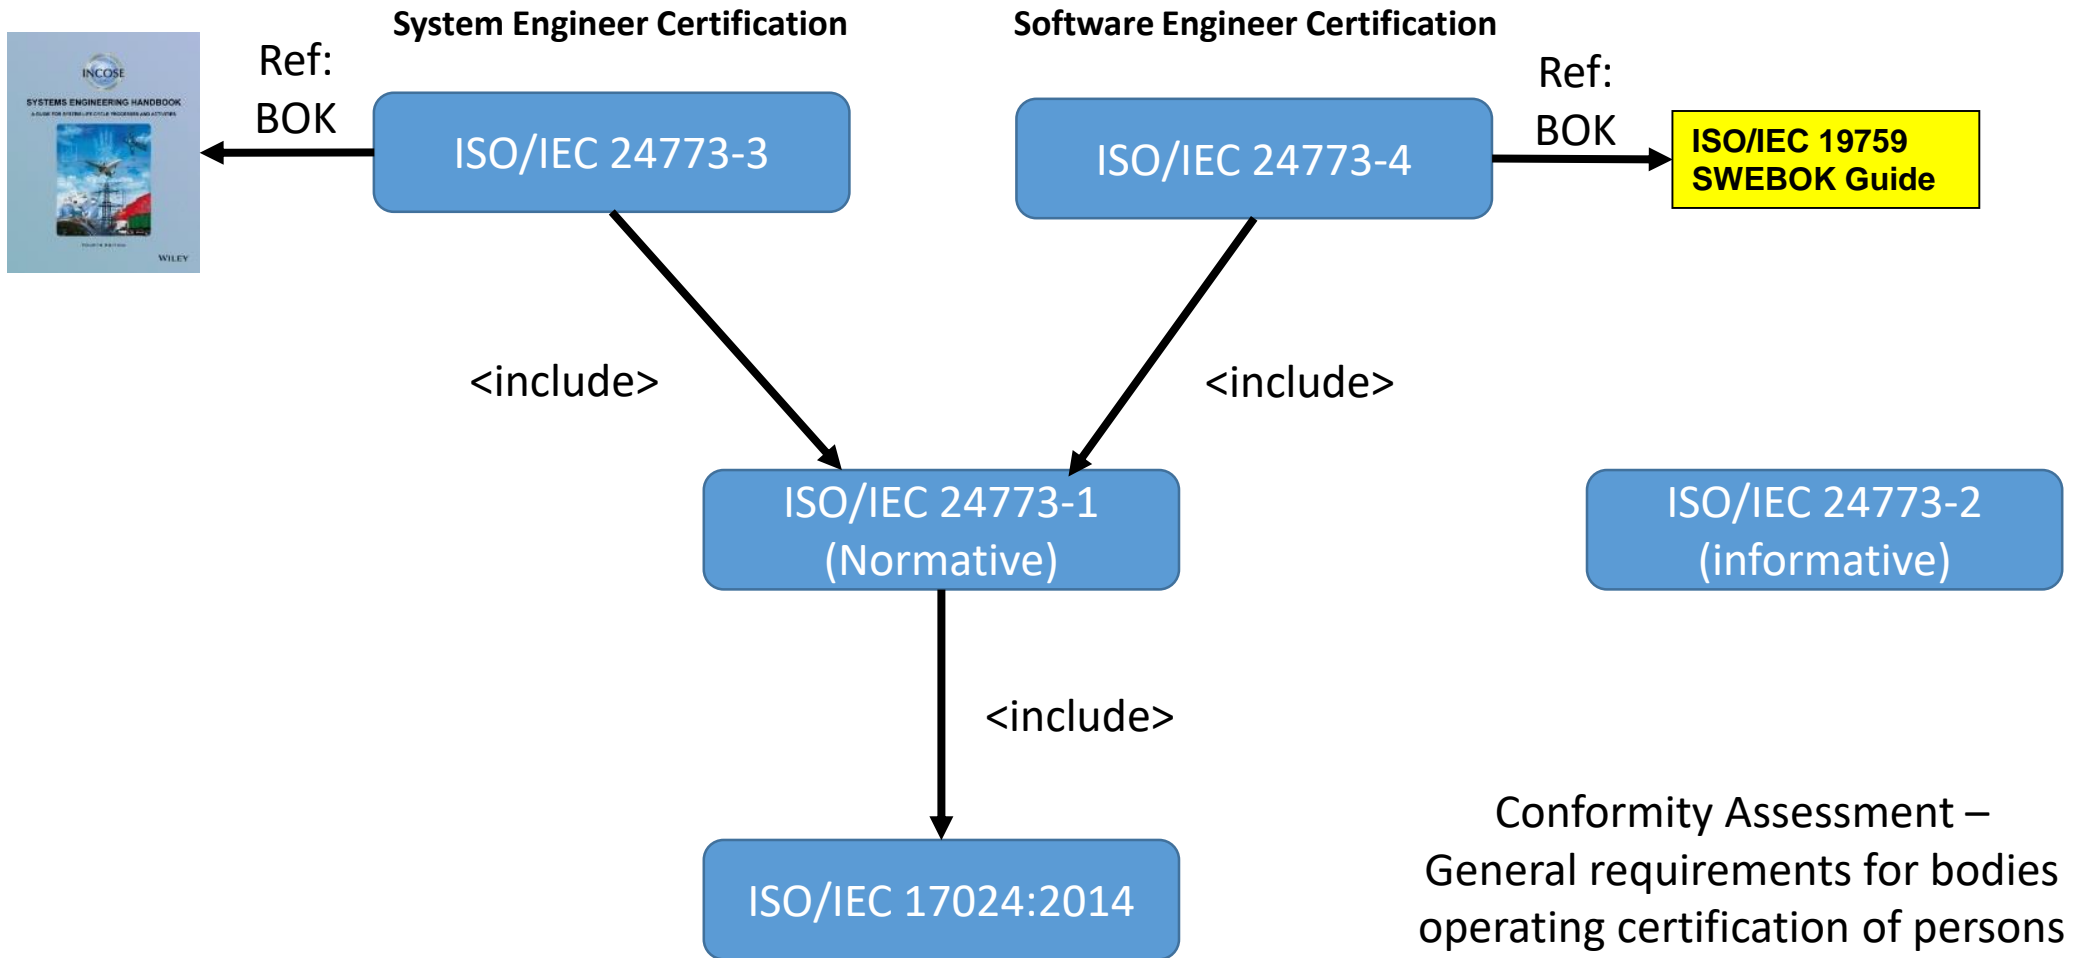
INCOSE
SYSTEMS ENGINEERING HANDBOOK
A GUIDE FOR SYSTEM LIFE CYCLE PROCESSES AND ACTIVITIES
FOURTH EDITION
WILEY

Ref:
BOK

System Engineer Certification

ISO/IEC 24773-3

Software Engineer Certification

ISO/IEC 24773-4

Ref:
BOK

ISO/IEC 19759
SWEBOK Guide

<include>

<include>

ISO/IEC 24773-1
(Normative)

ISO/IEC 24773-2
(informative)

<include>

ISO/IEC 17024:2014

Conformity Assessment – General requirements for bodies operating certification of persons